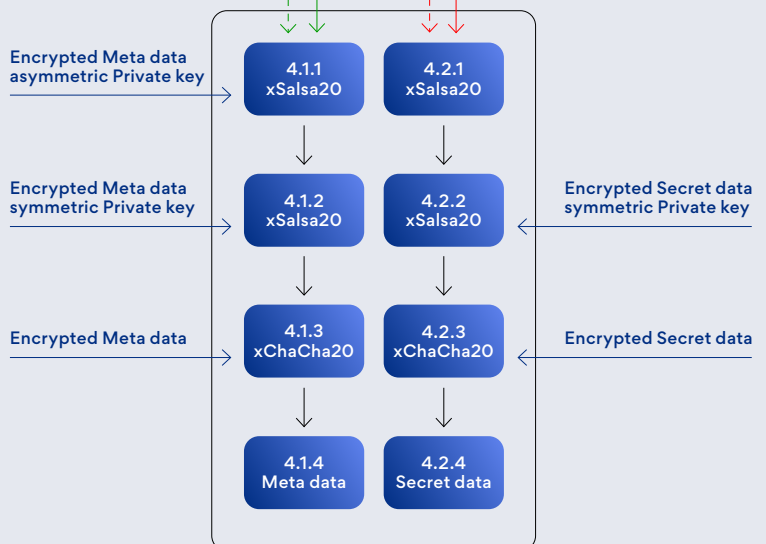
Encrypted Meta data asymmetric Private key

4.1.1
xSalsa20

4.2.1
xSalsa20

Encrypted Meta data symmetric Private key

4.1.2
xSalsa20

4.2.2
xSalsa20

Encrypted Secret data symmetric Private key

Encrypted Meta data

4.1.3
xChaCha20

4.2.3
xChaCha20

Encrypted Secret data

4.1.4
Meta data

4.2.4
Secret data